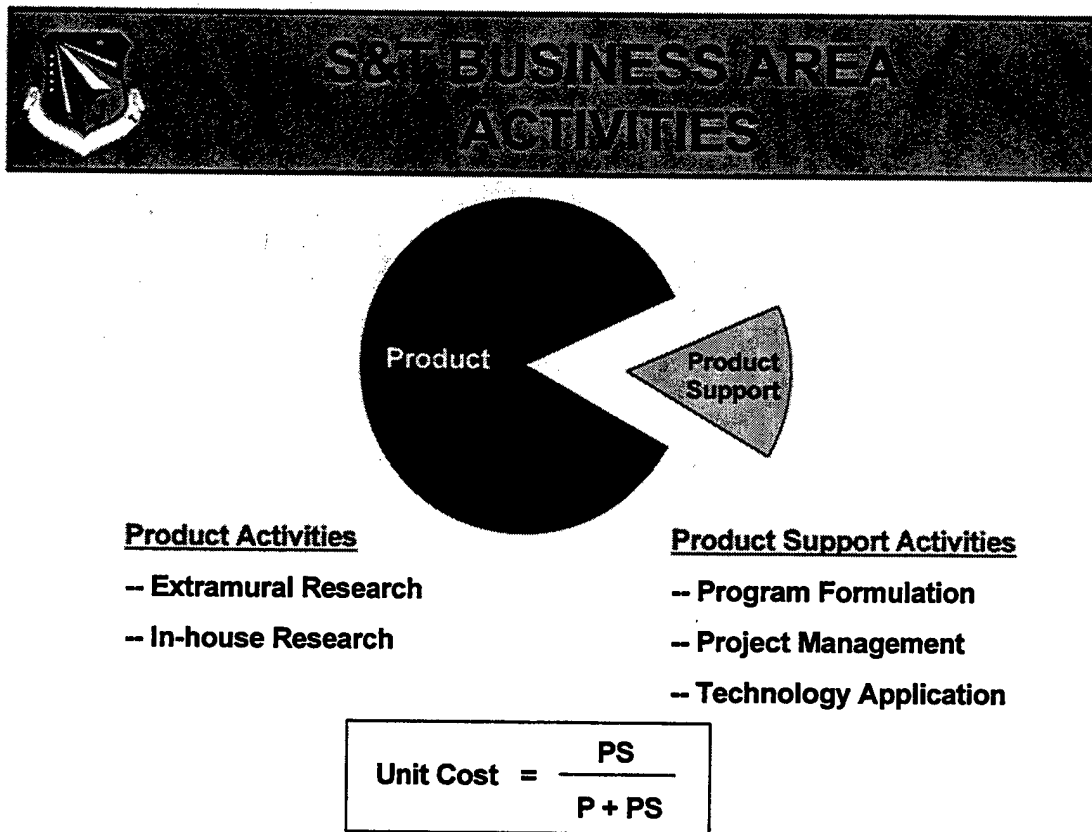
S&T BUSINESS AREA ACTIVITIES

Product

Product Support

Product Activities

-- Extramural Research

-- In-house Research

Product Support Activities

-- Program Formulation

-- Project Management

-- Technology Application

Unit Cost $= \frac{PS}{P + PS}$